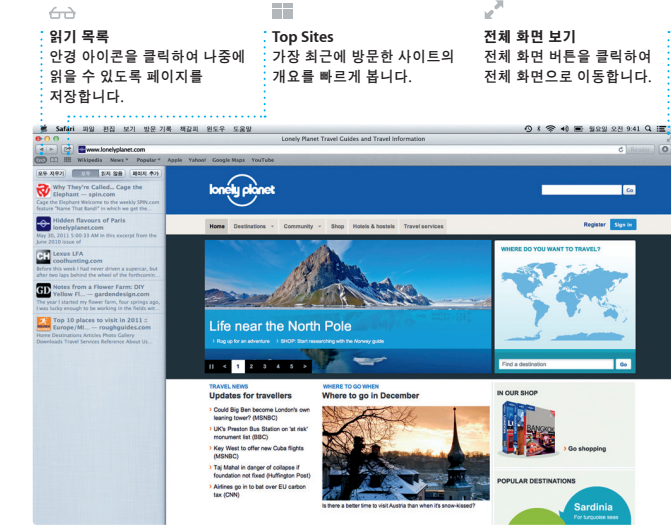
읽기 목록
안경 아이콘을 클릭하여 나중에 읽을 수 있도록 페이지를 저장합니다.

Top Sites
가장 최근에 방문한 사이트의 개요를 빠르게 봅니다.

전체 화면 보기
전체 화면 버튼을 클릭하여 전체 화면으로 이동합니다.

Safari 파일 편집 보기 방문 기록 책갈피 윈도우 도움말

월요일 오전 9:41

Lonely Planet Travel Guides and Travel Information

www.lonelyplanet.com

Wikipedia News Popular Apple Yahoo! Google Maps YouTube

모두 지우기 모두 읽지 않음 페이지 추가

Why They're Called... Cage the Elephant — spin.com
Cage the Elephant Welcome to the weekly SPIN.com feature "Name That Band!" in which we get the...

Hidden flavours of Paris lonelyplanet.com
May 30, 2011 5:00:33 AM in the early afternoon of the June 2010 issue of

Lexus LFA coolhunting.com
Before this week I had never driven a supercar, but after two laps behind the wheel of the Lexus...

Notes from a Flower Farm: DIY Yellow Fl... — gardendesign.com
The year I started my flower farm, four springs ago, I was lucky enough to be working in the fields wit...

Top 10 places to visit in 2011: Europe/Mi... — roughguides.com
Home Destinations Articles Photo Gallery Downloads Travel Services Reference About Us...

lonely planet

Go

Register Sign in

Home Destinations Community Shop Hotels & hostels Travel services

Life near the North Pole

Rug up for an adventure SHOP: Start researching with the Norway guide

1 2 3 4 5

WHERE DO YOU WANT TO TRAVEL?

Find a destination Go

TRAVEL NEWS
Updates for travellers
Could Big Ben become London's own leaning tower? (MSNBC)
UK's Preston Bus Station on 'at risk' monument list (BBC)
Key West to offer new Cuba flights (MSNBC)
Taj Mahal in danger of collapse if foundation not fixed (Huffington Post)
Airlines go in to bat over EU carbon tax (CNN)

WHERE TO GO WHEN
Where to go in December

Is there a better time to visit Austria than when it's snow-kissed?

IN OUR SHOP
Go shopping

POPULAR DESTINATIONS
Sardinia
For turquoise seas